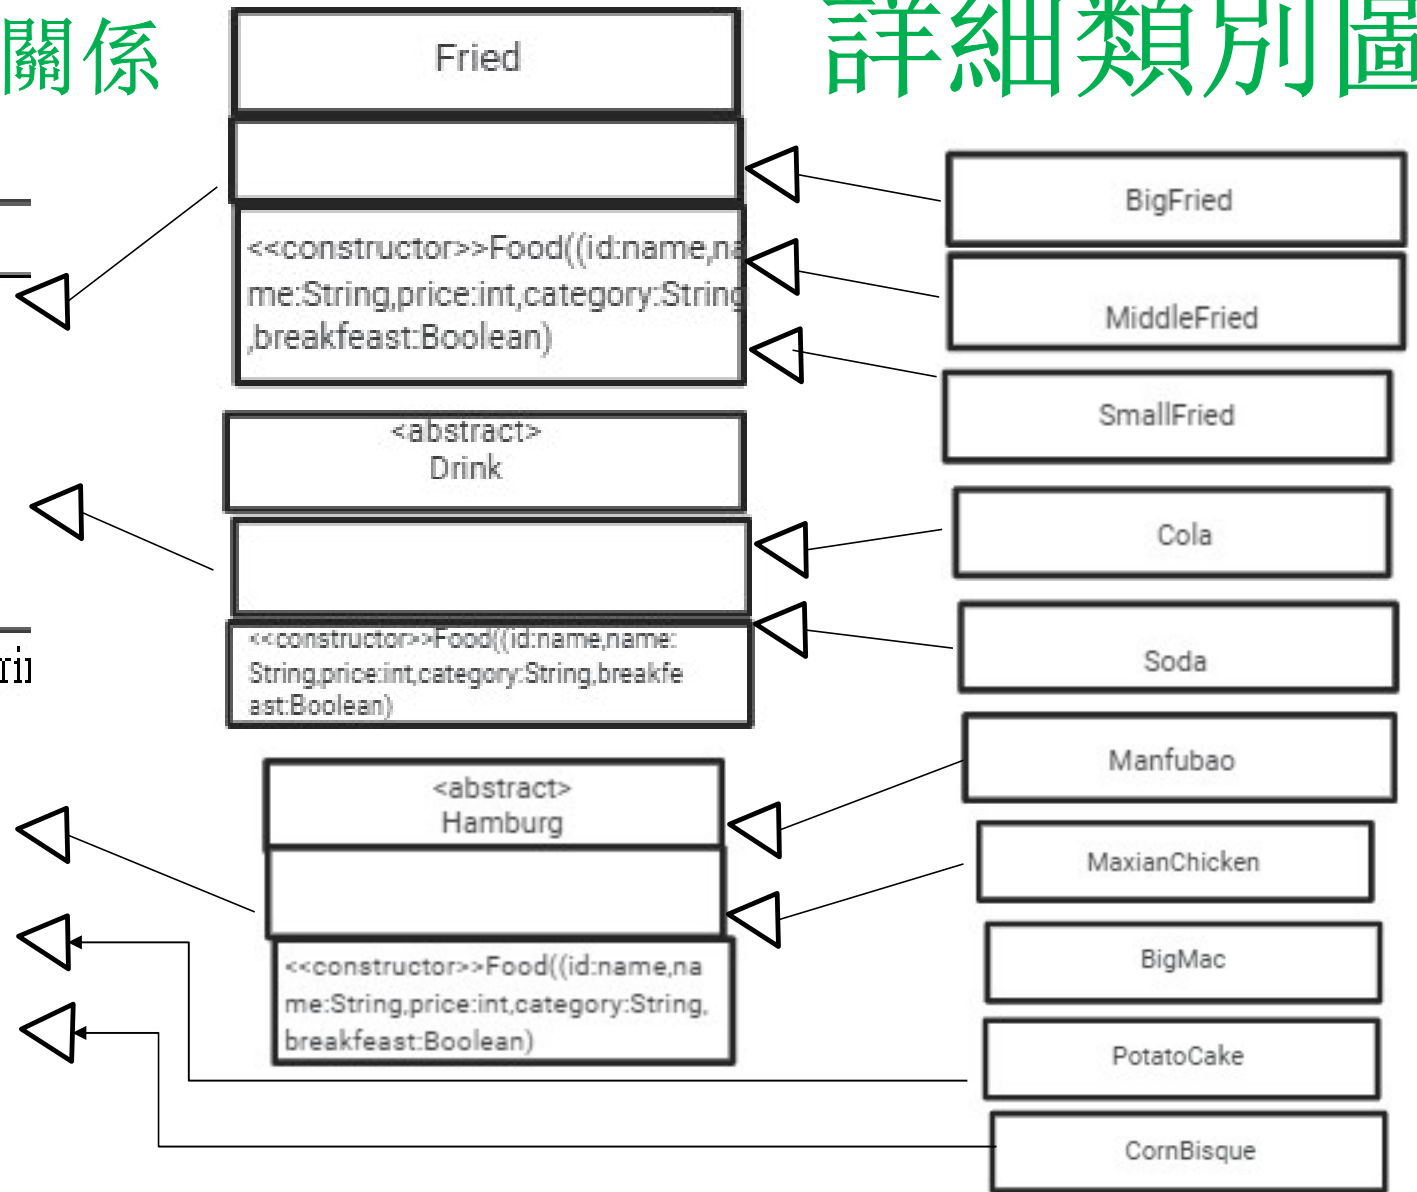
關係

Fried

<<constructor>>Food((id:name,na me:String,price:int,category:String ,breakfeast:Boolean)

<abstract>
Drink

<<constructor>>Food((id:name,name: String,price:int,category:String,breakfe ast:Boolean)

<abstract>
Hamburg

<<constructor>>Food((id:name,na me:String,price:int,category:String, breakfeast:Boolean)

詳細類別圖

BigFried

MiddleFried

SmallFried

Cola

Soda

Manfubao

MaxianChicken

BigMac

PotatoCake

CornBisque

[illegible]